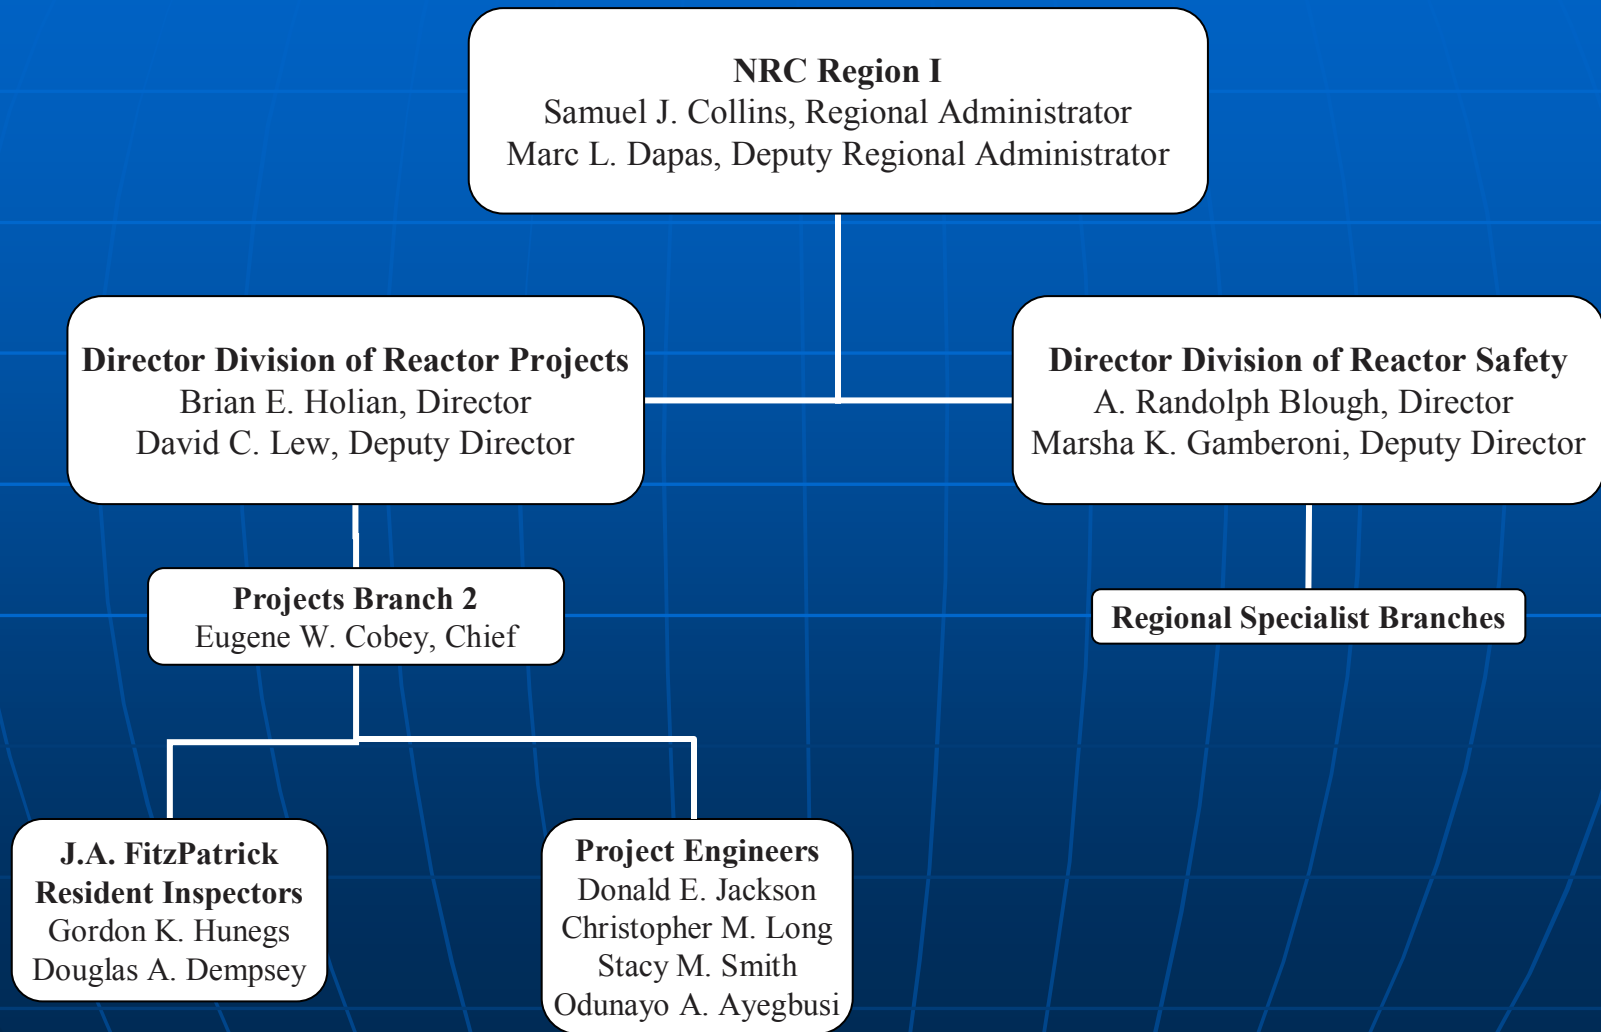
NRC Region I
Samuel J. Collins, Regional Administrator
Marc L. Dapas, Deputy Regional Administrator

Director Division of Reactor Projects
Brian E. Holian, Director
David C. Lew, Deputy Director

Director Division of Reactor Safety
A. Randolph Blough, Director
Marsha K. Gamberoni, Deputy Director

Projects Branch 2
Eugene W. Cobey, Chief

Regional Specialist Branches

J.A. FitzPatrick
Resident Inspectors
Gordon K. Hunegs
Douglas A. Dempsey

Project Engineers
Donald E. Jackson
Christopher M. Long
Stacy M. Smith
Odunayo A. Ayegbusi